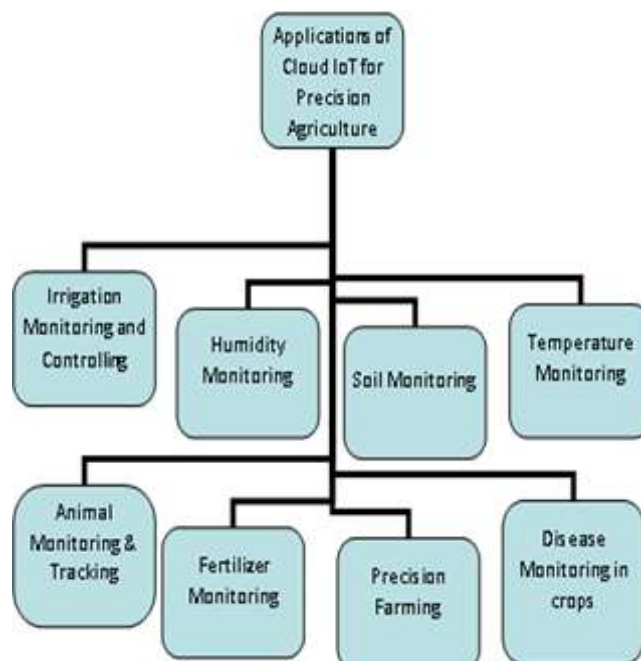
Applications of Cloud IoT for Precision Agriculture

Irrigation Monitoring and Controlling

Humidity Monitoring

Soil Monitoring

Temperature Monitoring

Animal Monitoring & Tracking

Fertilizer Monitoring

Precision Farming

Disease Monitoring in crops